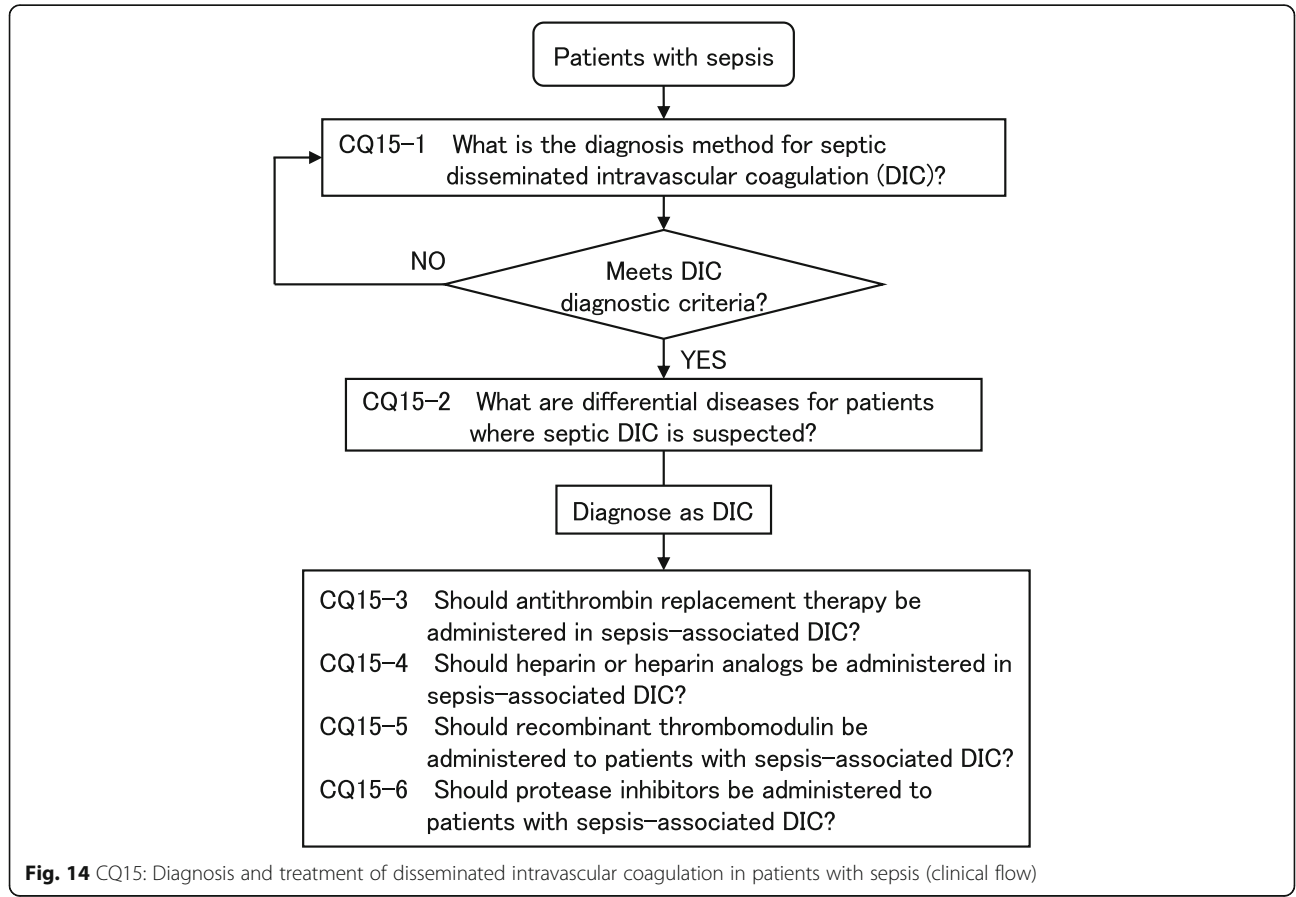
Patients with sepsis

CQ15–1 What is the diagnosis method for septic disseminated intravascular coagulation (DIC)?

NO

Meets DIC diagnostic criteria?

YES

CQ15–2 What are differential diseases for patients where septic DIC is suspected?

Diagnose as DIC

CQ15–3 Should antithrombin replacement therapy be administered in sepsis–associated DIC?
CQ15–4 Should heparin or heparin analogs be administered in sepsis–associated DIC?
CQ15–5 Should recombinant thrombomodulin be administered to patients with sepsis–associated DIC?
CQ15–6 Should protease inhibitors be administered to patients with sepsis–associated DIC?

**Fig. 14** CQ15: Diagnosis and treatment of disseminated intravascular coagulation in patients with sepsis (clinical flow)